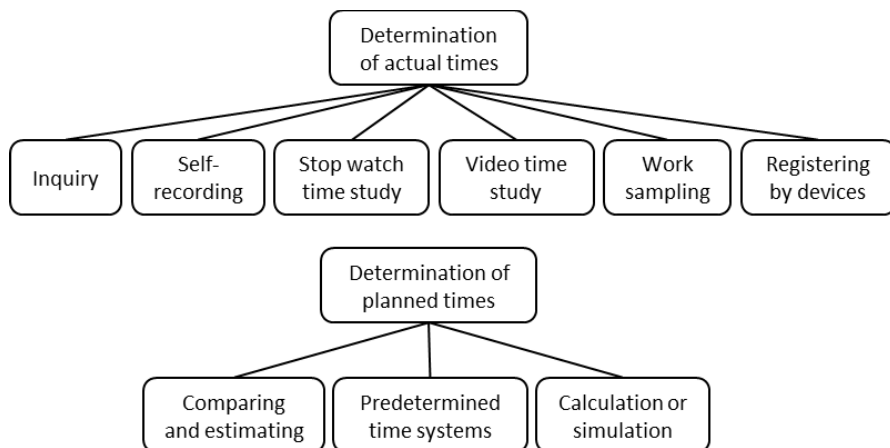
Determination of actual times

Inquiry

Self-recording

Stop watch time study

Video time study

Work sampling

Registering by devices

Determination of planned times

Comparing and estimating

Predetermined time systems

Calculation or simulation